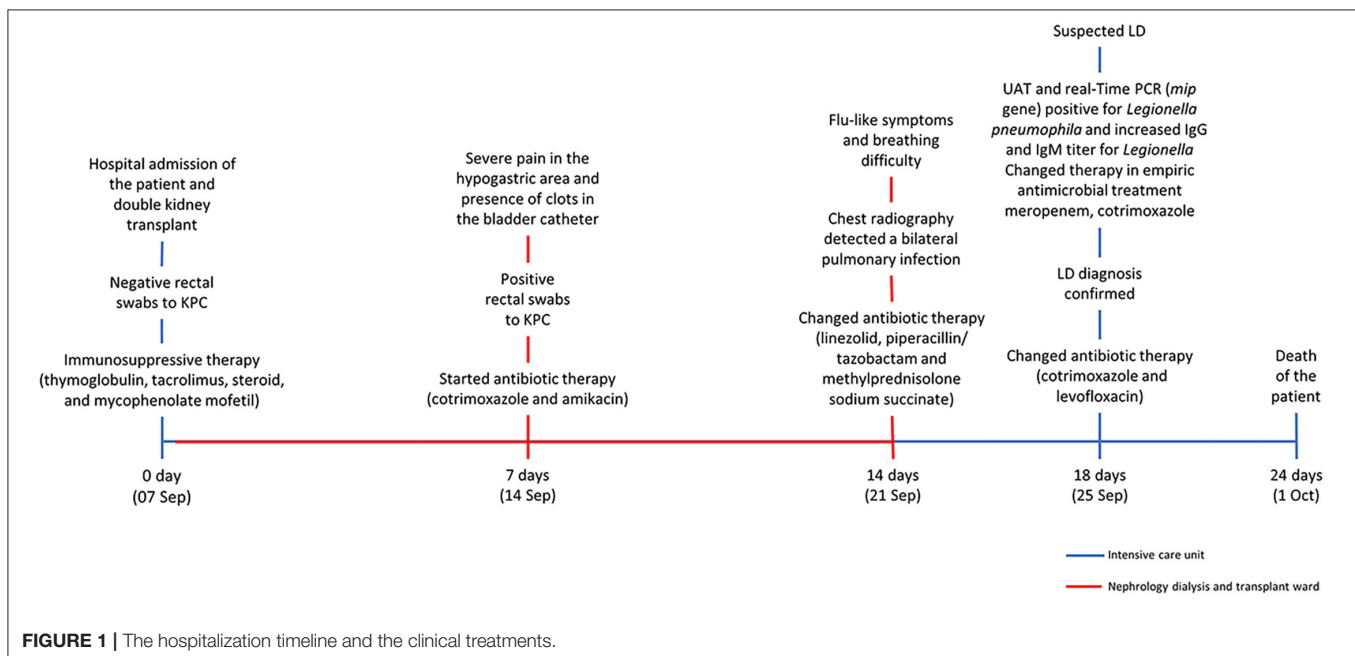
Hospital admission of the patient and double kidney transplant

Negative rectal swabs to KPC

Immunosuppressive therapy (thymoglobulin, tacrolimus, steroid, and mycophenolate mofetil)

0 day
(07 Sep)

Severe pain in the hypogastric area and presence of clots in the bladder catheter

Positive rectal swabs to KPC

Started antibiotic therapy (cotrimoxazole and amikacin)

7 days
(14 Sep)

Flu-like symptoms and breathing difficulty

Chest radiography detected a bilateral pulmonary infection

Changed antibiotic therapy (linezolid, piperacillin/ tazobactam and methylprednisolone sodium succinate)

14 days
(21 Sep)

Suspected LD

UAT and real-Time PCR (*mip* gene) positive for *Legionella pneumophila* and increased IgG and IgM titer for *Legionella* Changed therapy in empiric antimicrobial treatment meropenem, cotrimoxazole

LD diagnosis confirmed

Changed antibiotic therapy (cotrimoxazole and levofloxacin)

18 days
(25 Sep)

Death of the patient

24 days
(1 Oct)

Intensive care unit

Nephrology dialysis and transplant ward

**FIGURE 1 |** The hospitalization timeline and the clinical treatments.